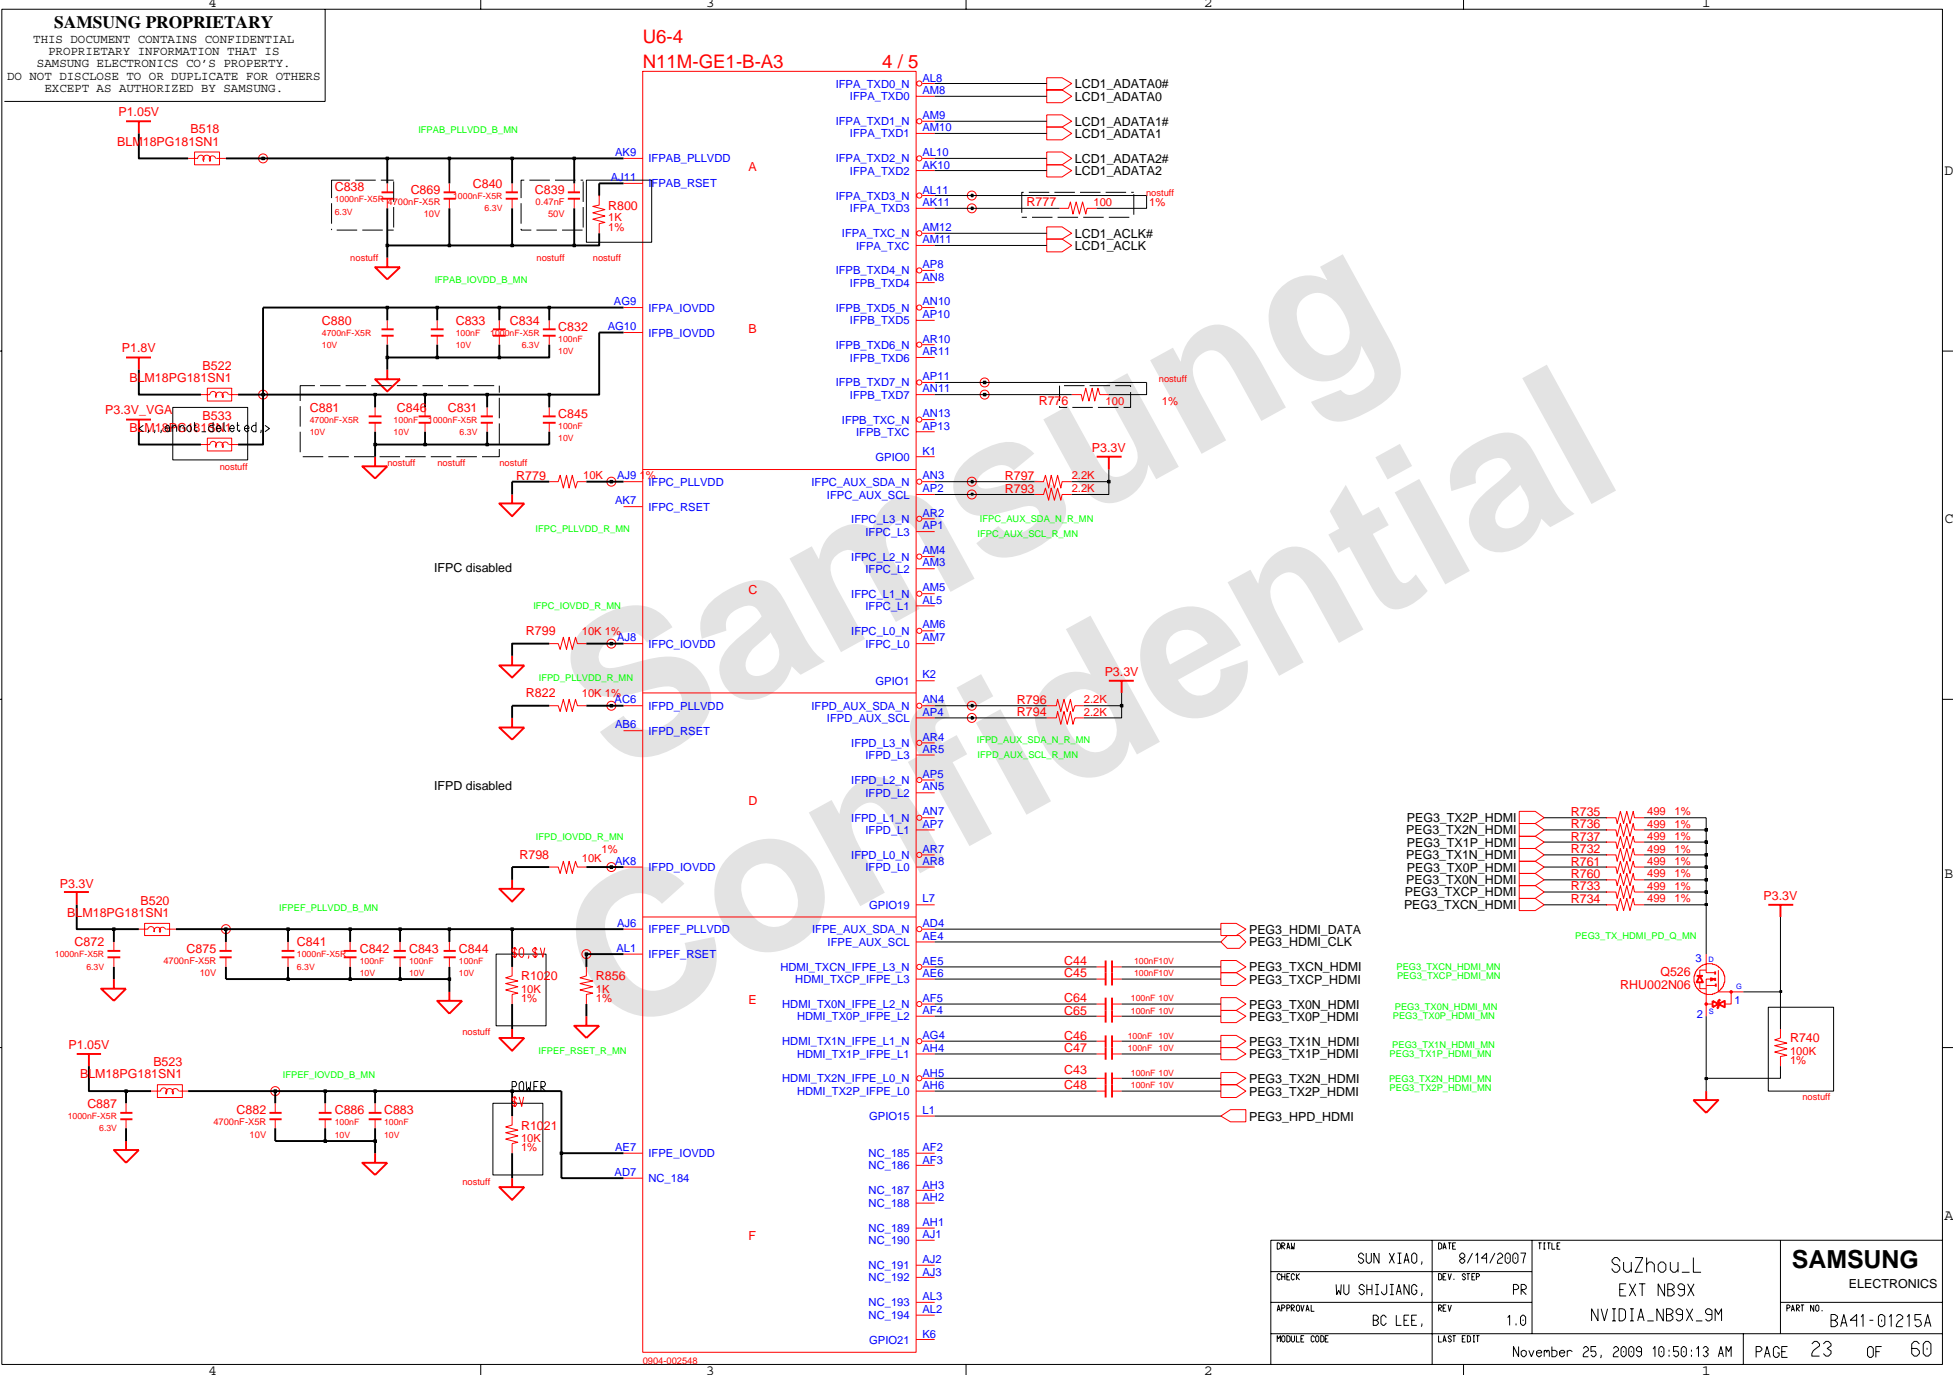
4 3 2 1

SAMSUNG PROPRIETARY
THIS DOCUMENT CONTAINS CONFIDENTIAL PROPRIETARY INFORMATION THAT IS SAMSUNG ELECTRONICS CO'S PROPERTY. DO NOT DISCLOSE TO OR DUPLICATE FOR OTHERS EXCEPT AS AUTHORIZED BY SAMSUNG.

U6-4
N11M-GE1-B-A3 4 / 5

P1.05V
B518
BLM18PG181SN1
IFPAB_PLLVDD_B_MN
C838 1000nF-X5R 6.3V
C869 4700nF-X5R 10V
C840 1000nF-X5R 6.3V
C839 0.47nF 50V
R800 1K 1%
nostuff nostuff nostuff
AK9 IFPAB_PLLVDD
AJ11 IFPAB_RSET
A
IFPAB_IOVDD_B_MN
AG9 IFPA_IOVDD
AG10 IFPB_IOVDD
B
C880 4700nF-X5R 10V
C833 100nF 10V
C834 1000nF-X5R 6.3V
C832 100nF 10V
P1.8V
B522
BLM18PG181SN1
P3.3V_VGA
B533
BLM18PG181SN1
nostuff
C881 4700nF-X5R 10V
C846 100nF 10V
C831 1000nF-X5R 6.3V
C845 100nF 10V
nostuff nostuff nostuff
R779 10K 1% AJ9 IFPC_PLLVDD
AK7 IFPC_RSET
IFPC_PLLVDD_R_MN
IFPC disabled
C
IFPC_IOVDD_R_MN
R799 10K 1% AJ8 IFPC_IOVDD
IFPD_PLLVDD_R_MN
R822 10K 1% AC6 IFPD_PLLVDD
AB6 IFPD_RSET
IFPD disabled
D
IFPD_IOVDD_R_MN
R798 10K 1% AK8 IFPD_IOVDD
P3.3V
B520
BLM18PG181SN1
IFPEF_PLLVDD_B_MN
C872 1000nF-X5R 6.3V
C875 4700nF-X5R 10V
C841 1000nF-X5R 6.3V
C842 100nF 10V
C843 100nF 10V
C844 100nF 10V
AJ6 IFPEF_PLLVDD
AL1 IFPEF_RSET
E
R1020 10K 1%
R856 1K 1%
nostuff
IFPEF_RSET_R_MN
P1.05V
B523
BLM18PG181SN1
IFPEF_IOVDD_B_MN
C887 1000nF-X5R 6.3V
C882 4700nF-X5R 10V
C886 100nF 10V
C883 100nF 10V
R1021 10K 1%
nostuff
AE7 IFPE_IOVDD
AD7 NC_184
F

IFPA_TXD0_N AL8 LCD1_ADATA0#
IFPA_TXD0 AM8 LCD1_ADATA0
IFPA_TXD1_N AM9 LCD1_ADATA1#
IFPA_TXD1 AM10 LCD1_ADATA1
IFPA_TXD2_N AL10 LCD1_ADATA2#
IFPA_TXD2 AK10 LCD1_ADATA2
IFPA_TXD3_N AL11
IFPA_TXD3 AK11 R777 100 nostuff 1%
IFPA_TXC_N AM12 LCD1_ACLK#
IFPA_TXC AM11 LCD1_ACLK
IFPB_TXD4_N AP8
IFPB_TXD4 AN8
IFPB_TXD5_N AN10
IFPB_TXD5 AP10
IFPB_TXD6_N AR10
IFPB_TXD6 AR11
IFPB_TXD7_N AP11
IFPB_TXD7 AN11 R776 100 nostuff 1%
IFPB_TXC_N AN13
IFPB_TXC AP13
GPIO0 K1
P3.3V
IFPC_AUX_SDA_N AN3 R797 2.2K
IFPC_AUX_SCL AP2 R793 2.2K
IFPC_AUX_SDA_N_R_MN
IFPC_AUX_SCL_R_MN
IFPC_L3_N AR2
IFPC_L3 AP1
IFPC_L2_N AM4
IFPC_L2 AM3
IFPC_L1_N AM5
IFPC_L1 AL5
IFPC_L0_N AM6
IFPC_L0 AM7
GPIO1 K2
P3.3V
IFPD_AUX_SDA_N AN4 R796 2.2K
IFPD_AUX_SCL AP4 R794 2.2K
IFPD_AUX_SDA_N_R_MN
IFPD_AUX_SCL_R_MN
IFPD_L3_N AR4
IFPD_L3 AR5
IFPD_L2_N AP5
IFPD_L2 AN5
IFPD_L1_N AN7
IFPD_L1 AP7
IFPD_L0_N AR7
IFPD_L0 AR8
GPIO19 L7
IFPE_AUX_SDA_N AD4 PEG3_HDMI_DATA
IFPE_AUX_SCL AE4 PEG3_HDMI_CLK
HDMI_TXCN_IFPE_L3_N AE5 C44 100nF10V PEG3_TXCN_HDMI PEG3_TXCN_HDMI_MN
HDMI_TXCP_IFPE_L3 AE6 C45 100nF10V PEG3_TXCP_HDMI PEG3_TXCP_HDMI_MN
HDMI_TX0N_IFPE_L2_N AF5 C64 100nF 10V PEG3_TX0N_HDMI PEG3_TX0N_HDMI_MN
HDMI_TX0P_IFPE_L2 AF4 C65 100nF 10V PEG3_TX0P_HDMI PEG3_TX0P_HDMI_MN
HDMI_TX1N_IFPE_L1_N AG4 C46 100nF 10V PEG3_TX1N_HDMI PEG3_TX1N_HDMI_MN
HDMI_TX1P_IFPE_L1 AH4 C47 100nF 10V PEG3_TX1P_HDMI PEG3_TX1P_HDMI_MN
HDMI_TX2N_IFPE_L0_N AH5 C43 100nF 10V PEG3_TX2N_HDMI PEG3_TX2N_HDMI_MN
HDMI_TX2P_IFPE_L0 AH6 C48 100nF 10V PEG3_TX2P_HDMI PEG3_TX2P_HDMI_MN
GPIO15 L1 PEG3_HPD_HDMI
NC_185 AF2
NC_186 AF3
NC_187 AH3
NC_188 AH2
NC_189 AH1
NC_190 AJ1
NC_191 AJ2
NC_192 AJ3
NC_193 AL3
NC_194 AL2
GPIO21 K6
0904-002548

PEG3_TX2P_HDMI R735 499 1%
PEG3_TX2N_HDMI R736 499 1%
PEG3_TX1P_HDMI R737 499 1%
PEG3_TX1N_HDMI R732 499 1%
PEG3_TX0P_HDMI R761 499 1%
PEG3_TX0N_HDMI R760 499 1%
PEG3_TXCP_HDMI R733 499 1%
PEG3_TXCN_HDMI R734 499 1%
PEG3_TX_HDMI_PD_Q_MN
P3.3V
Q526 RHU002N06
R740 100K 1%
nostuff

Samsung Confidential

D C B A

| DRAW | SUN XIAO, | DATE | 8/14/2007 | TITLE | SAMSUNG ELECTRONICS |
|---|---|---|---|---|---|
| CHECK | WU SHIJIANG, | DEV. STEP | PR | SuZhou_L EXT NB9X NVIDIA_NB9X_9M | |
| APPROVAL | BC LEE, | REV | 1.0 | | PART NO. BA41-01215A |
| MODULE CODE | | LAST EDIT | November 25, 2009 10:50:13 AM | | PAGE 23 OF 60 |